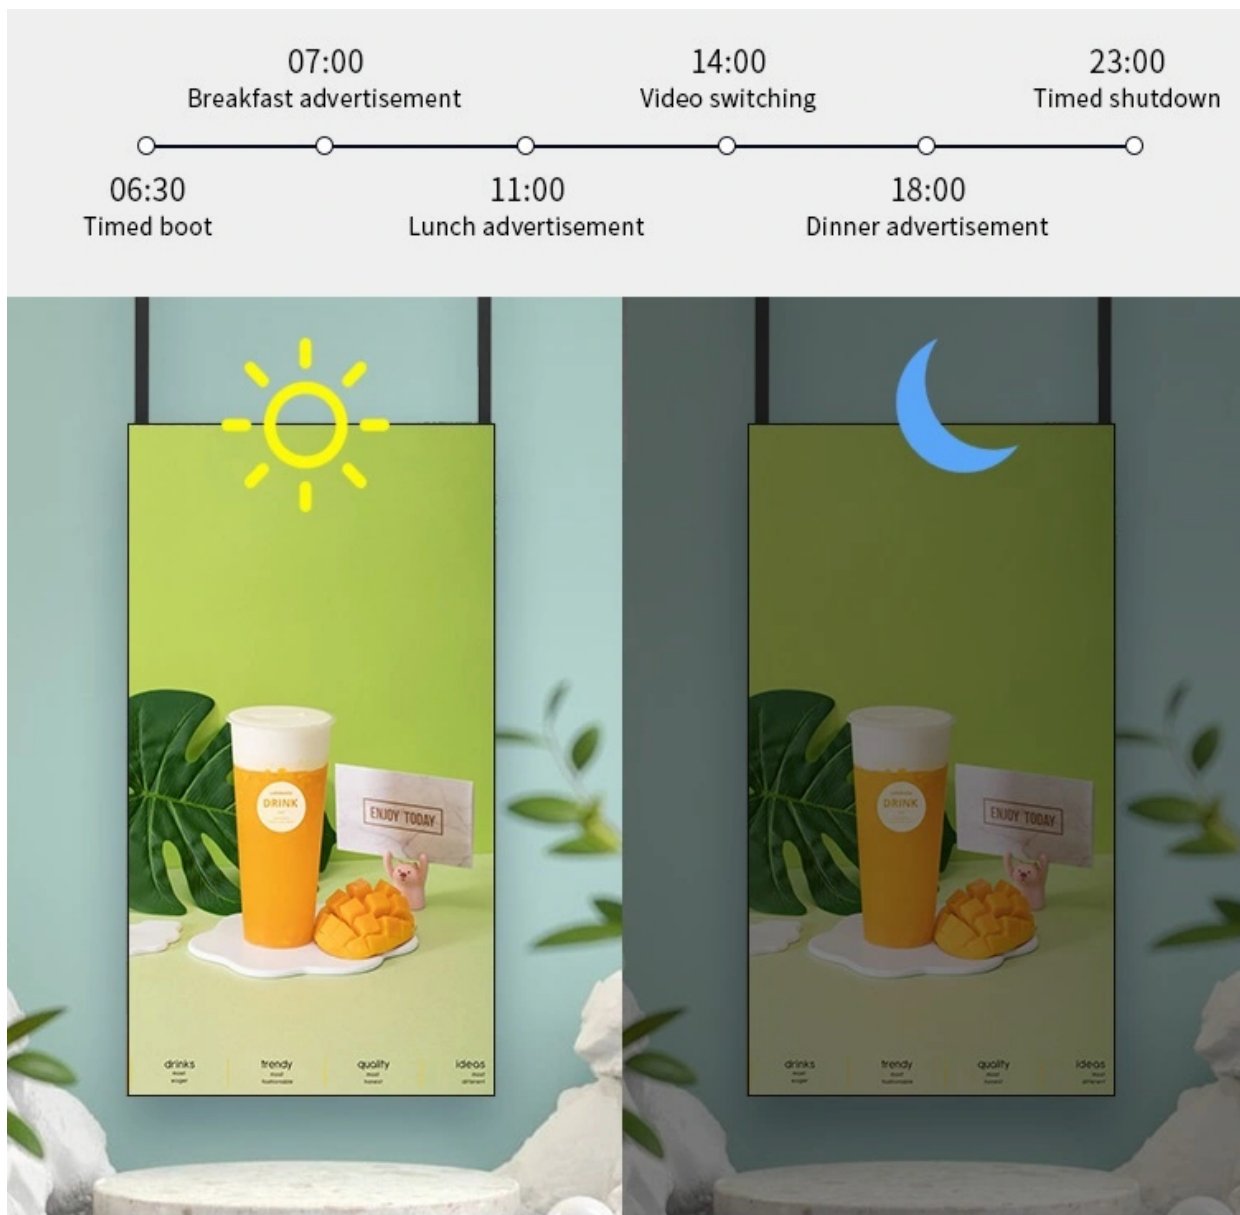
07:00
Breakfast advertisement

14:00
Video switching

23:00
Timed shutdown

06:30
Timed boot

11:00
Lunch advertisement

18:00
Dinner advertisement

DRINK

ENJOY TODAY

drinks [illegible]

trendy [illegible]

quality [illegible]

ideas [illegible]

DRINK

ENJOY TODAY

drinks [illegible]

trendy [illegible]

quality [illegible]

ideas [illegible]